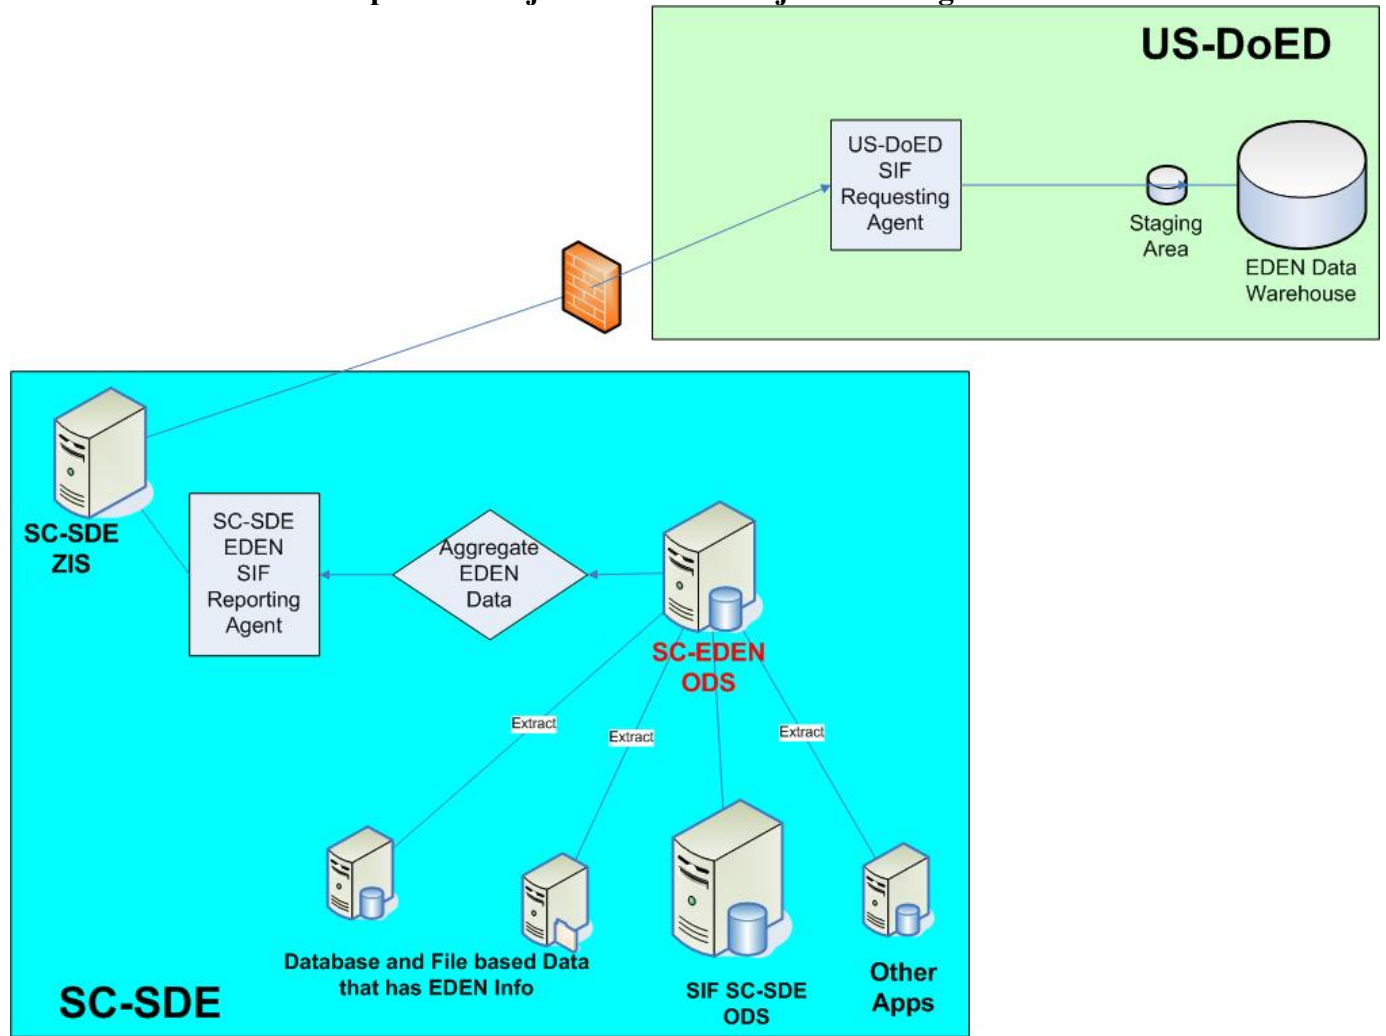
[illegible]

US-DoED

US-DoED SIF Requesting Agent

Staging Area

EDEN Data Warehouse

SC-SDE ZIS

SC-SDE EDEN SIF Reporting Agent

Aggregate EDEN Data

SC-EDEN ODS

Extract

Extract

Extract

Database and File based Data that has EDEN Info

SIF SC-SDE ODS

Other Apps

SC-SDE